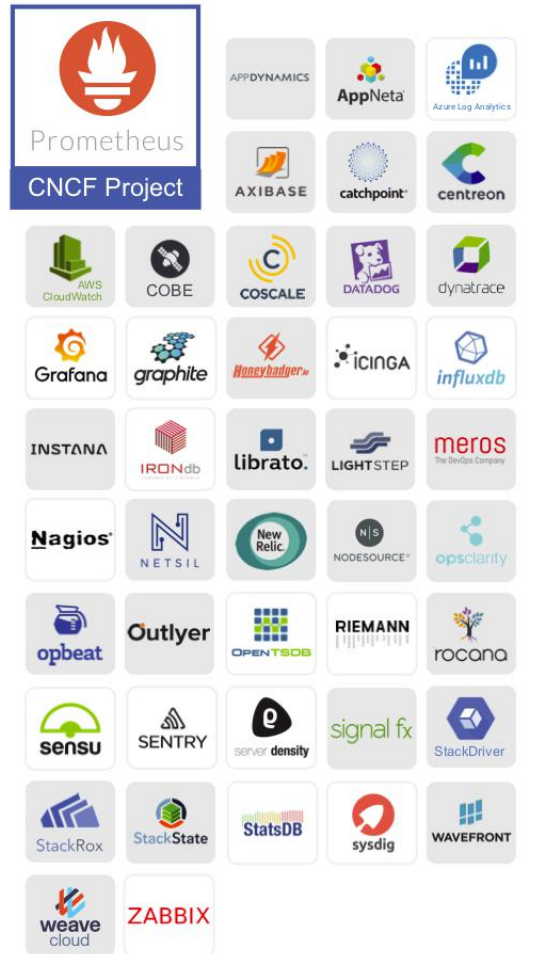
Prometheus
CNCF Project

APPDYNAMICS
AppNeta
Azure Log Analytics
AXIBASE
catchpoint
centreon
AWS CloudWatch
COBE
COSCALE
DATADOG
dynatrace
Grafana
graphite
Honeybadger
icinga
influxdb
INSTANA
IRONdb
librato.
LIGHTSTEP
meros The DevOps Company
Nagios
NETSIL
New Relic.
NODESOURCE
opsclarity
opbeat
Outlyer
OPENTSDB
RIEMANN
rocana
sensu
SENTRY
server density
signal fx
StackDriver
StackRox
StackState
StatsDB
sysdig
WAVEFRONT
weave cloud
ZABBIX